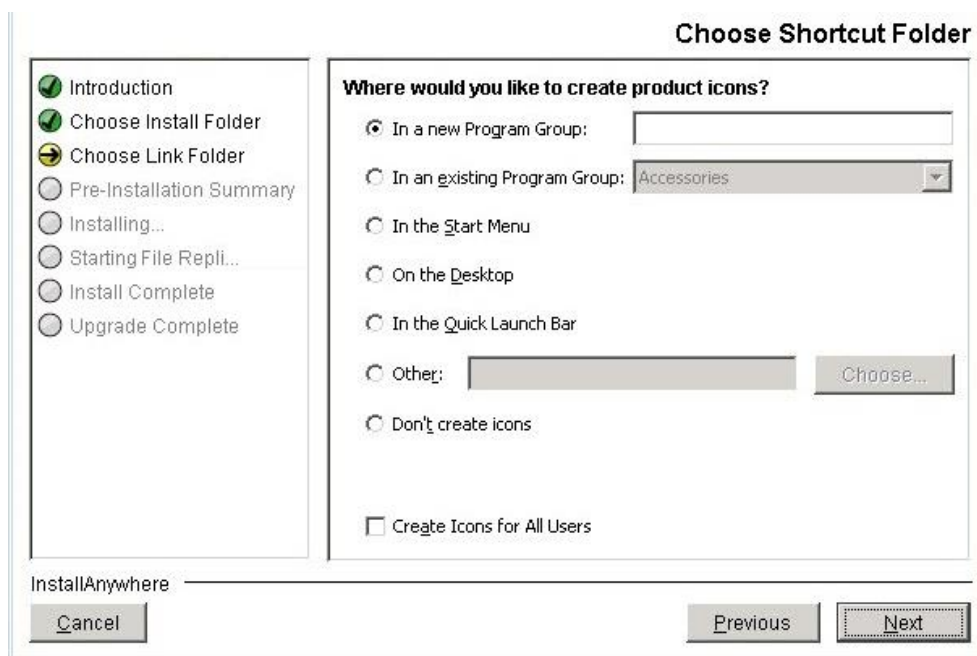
Choose Shortcut Folder

Introduction
Choose Install Folder
Choose Link Folder
Pre-Installation Summary
Installing...
Starting File Repli...
Install Complete
Upgrade Complete

Where would you like to create product icons?

In a new Program Group:

In an existing Program Group: Accessories

In the Start Menu

On the Desktop

In the Quick Launch Bar

Other: Choose...

Don't create icons

Create Icons for All Users

InstallAnywhere

Cancel

Previous

Next